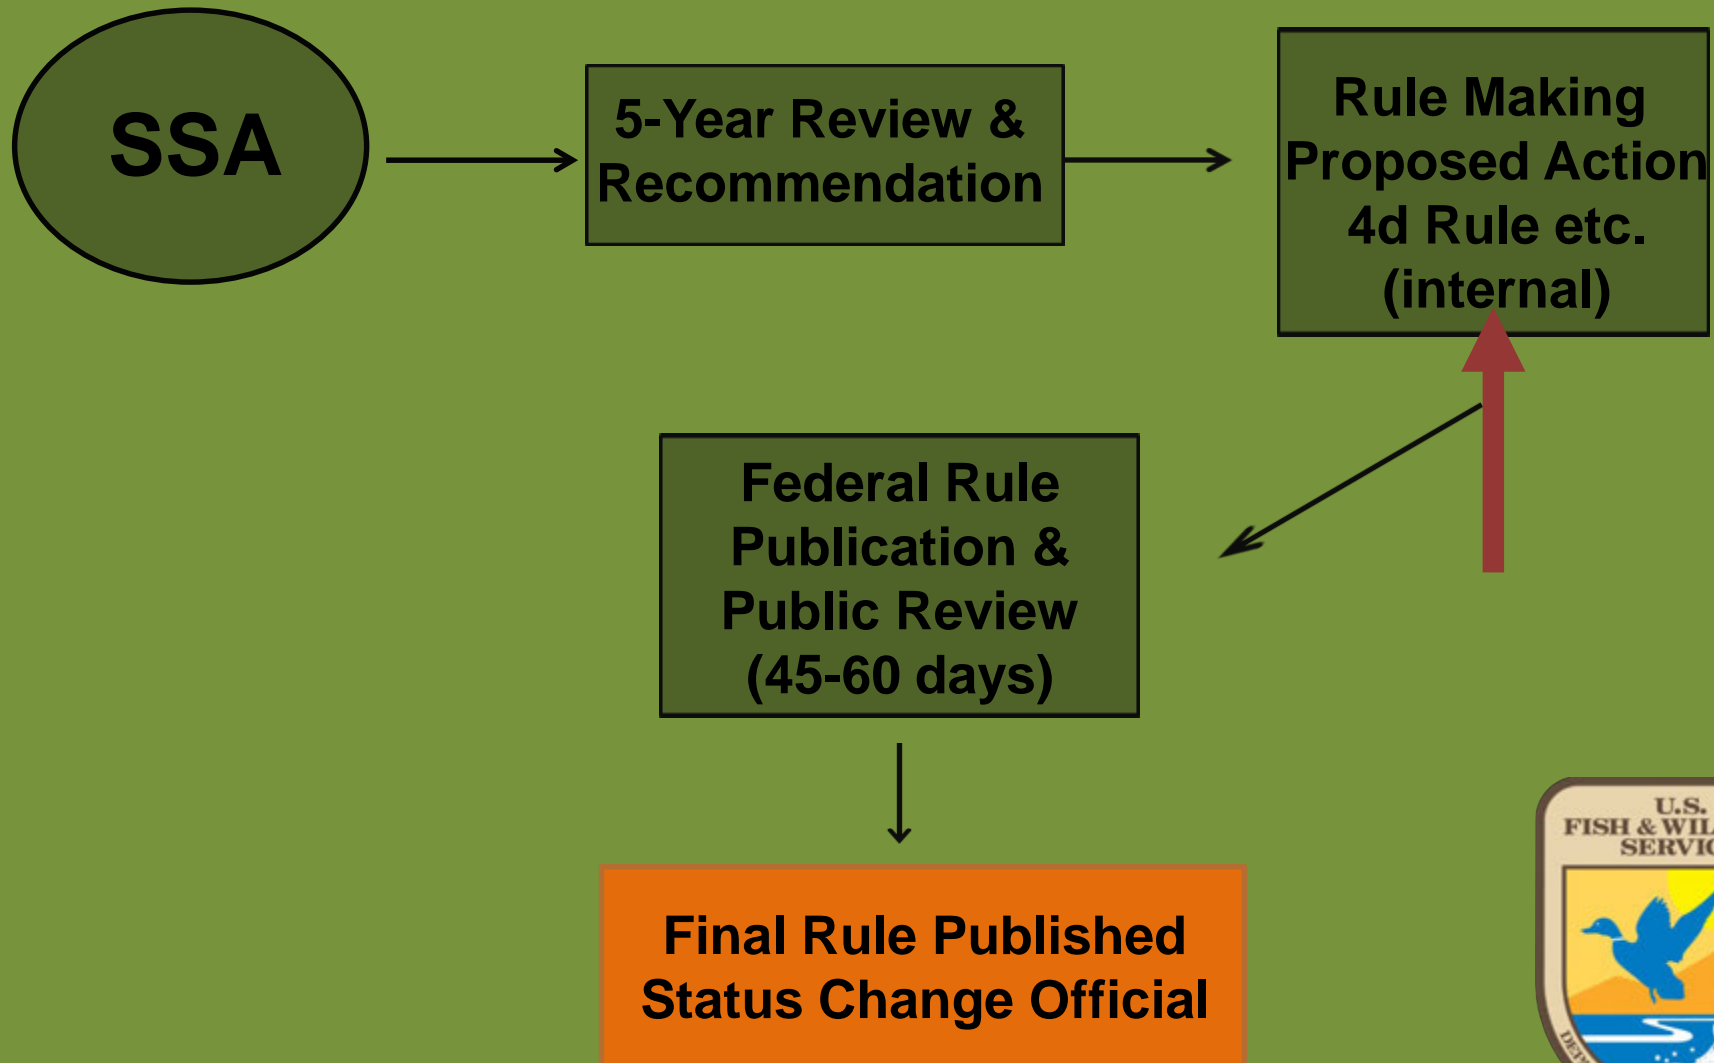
SSA

5-Year Review & Recommendation

Rule Making Proposed Action 4d Rule etc. (internal)

Federal Rule Publication & Public Review (45-60 days)

Final Rule Published Status Change Official

U.S. FISH & WIL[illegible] SERVI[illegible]